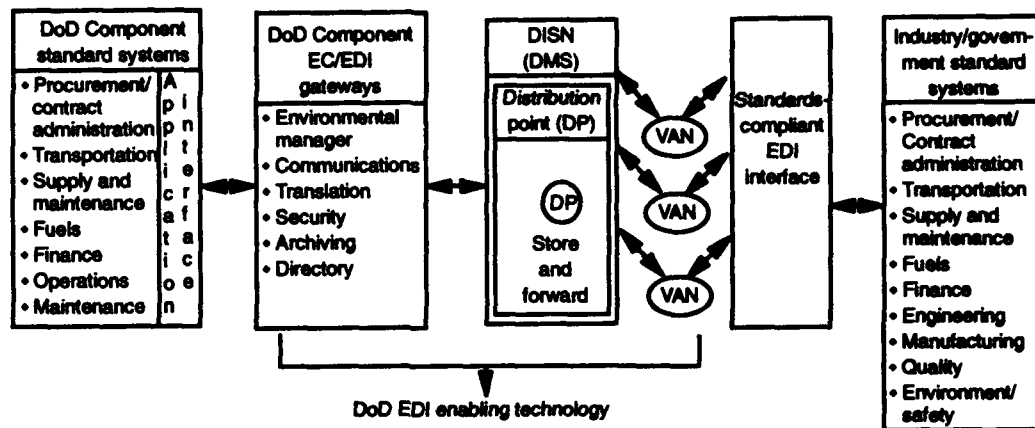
DoD Component standard systems

• Procurement/ contract administration
• Transportation
• Supply and maintenance
• Fuels
• Finance
• Operations
• Maintenance

Application interface

DoD Component EC/EDI gateways

• Environmental manager
• Communications
• Translation
• Security
• Archiving
• Directory

DISN (DMS)

Distribution point (DP)

DP

Store and forward

VAN

VAN

VAN

Standards-compliant EDI interface

Industry/government standard systems

• Procurement/ Contract administration
• Transportation
• Supply and maintenance
• Fuels
• Finance
• Engineering
• Manufacturing
• Quality
• Environment/ safety

DoD EDI enabling technology